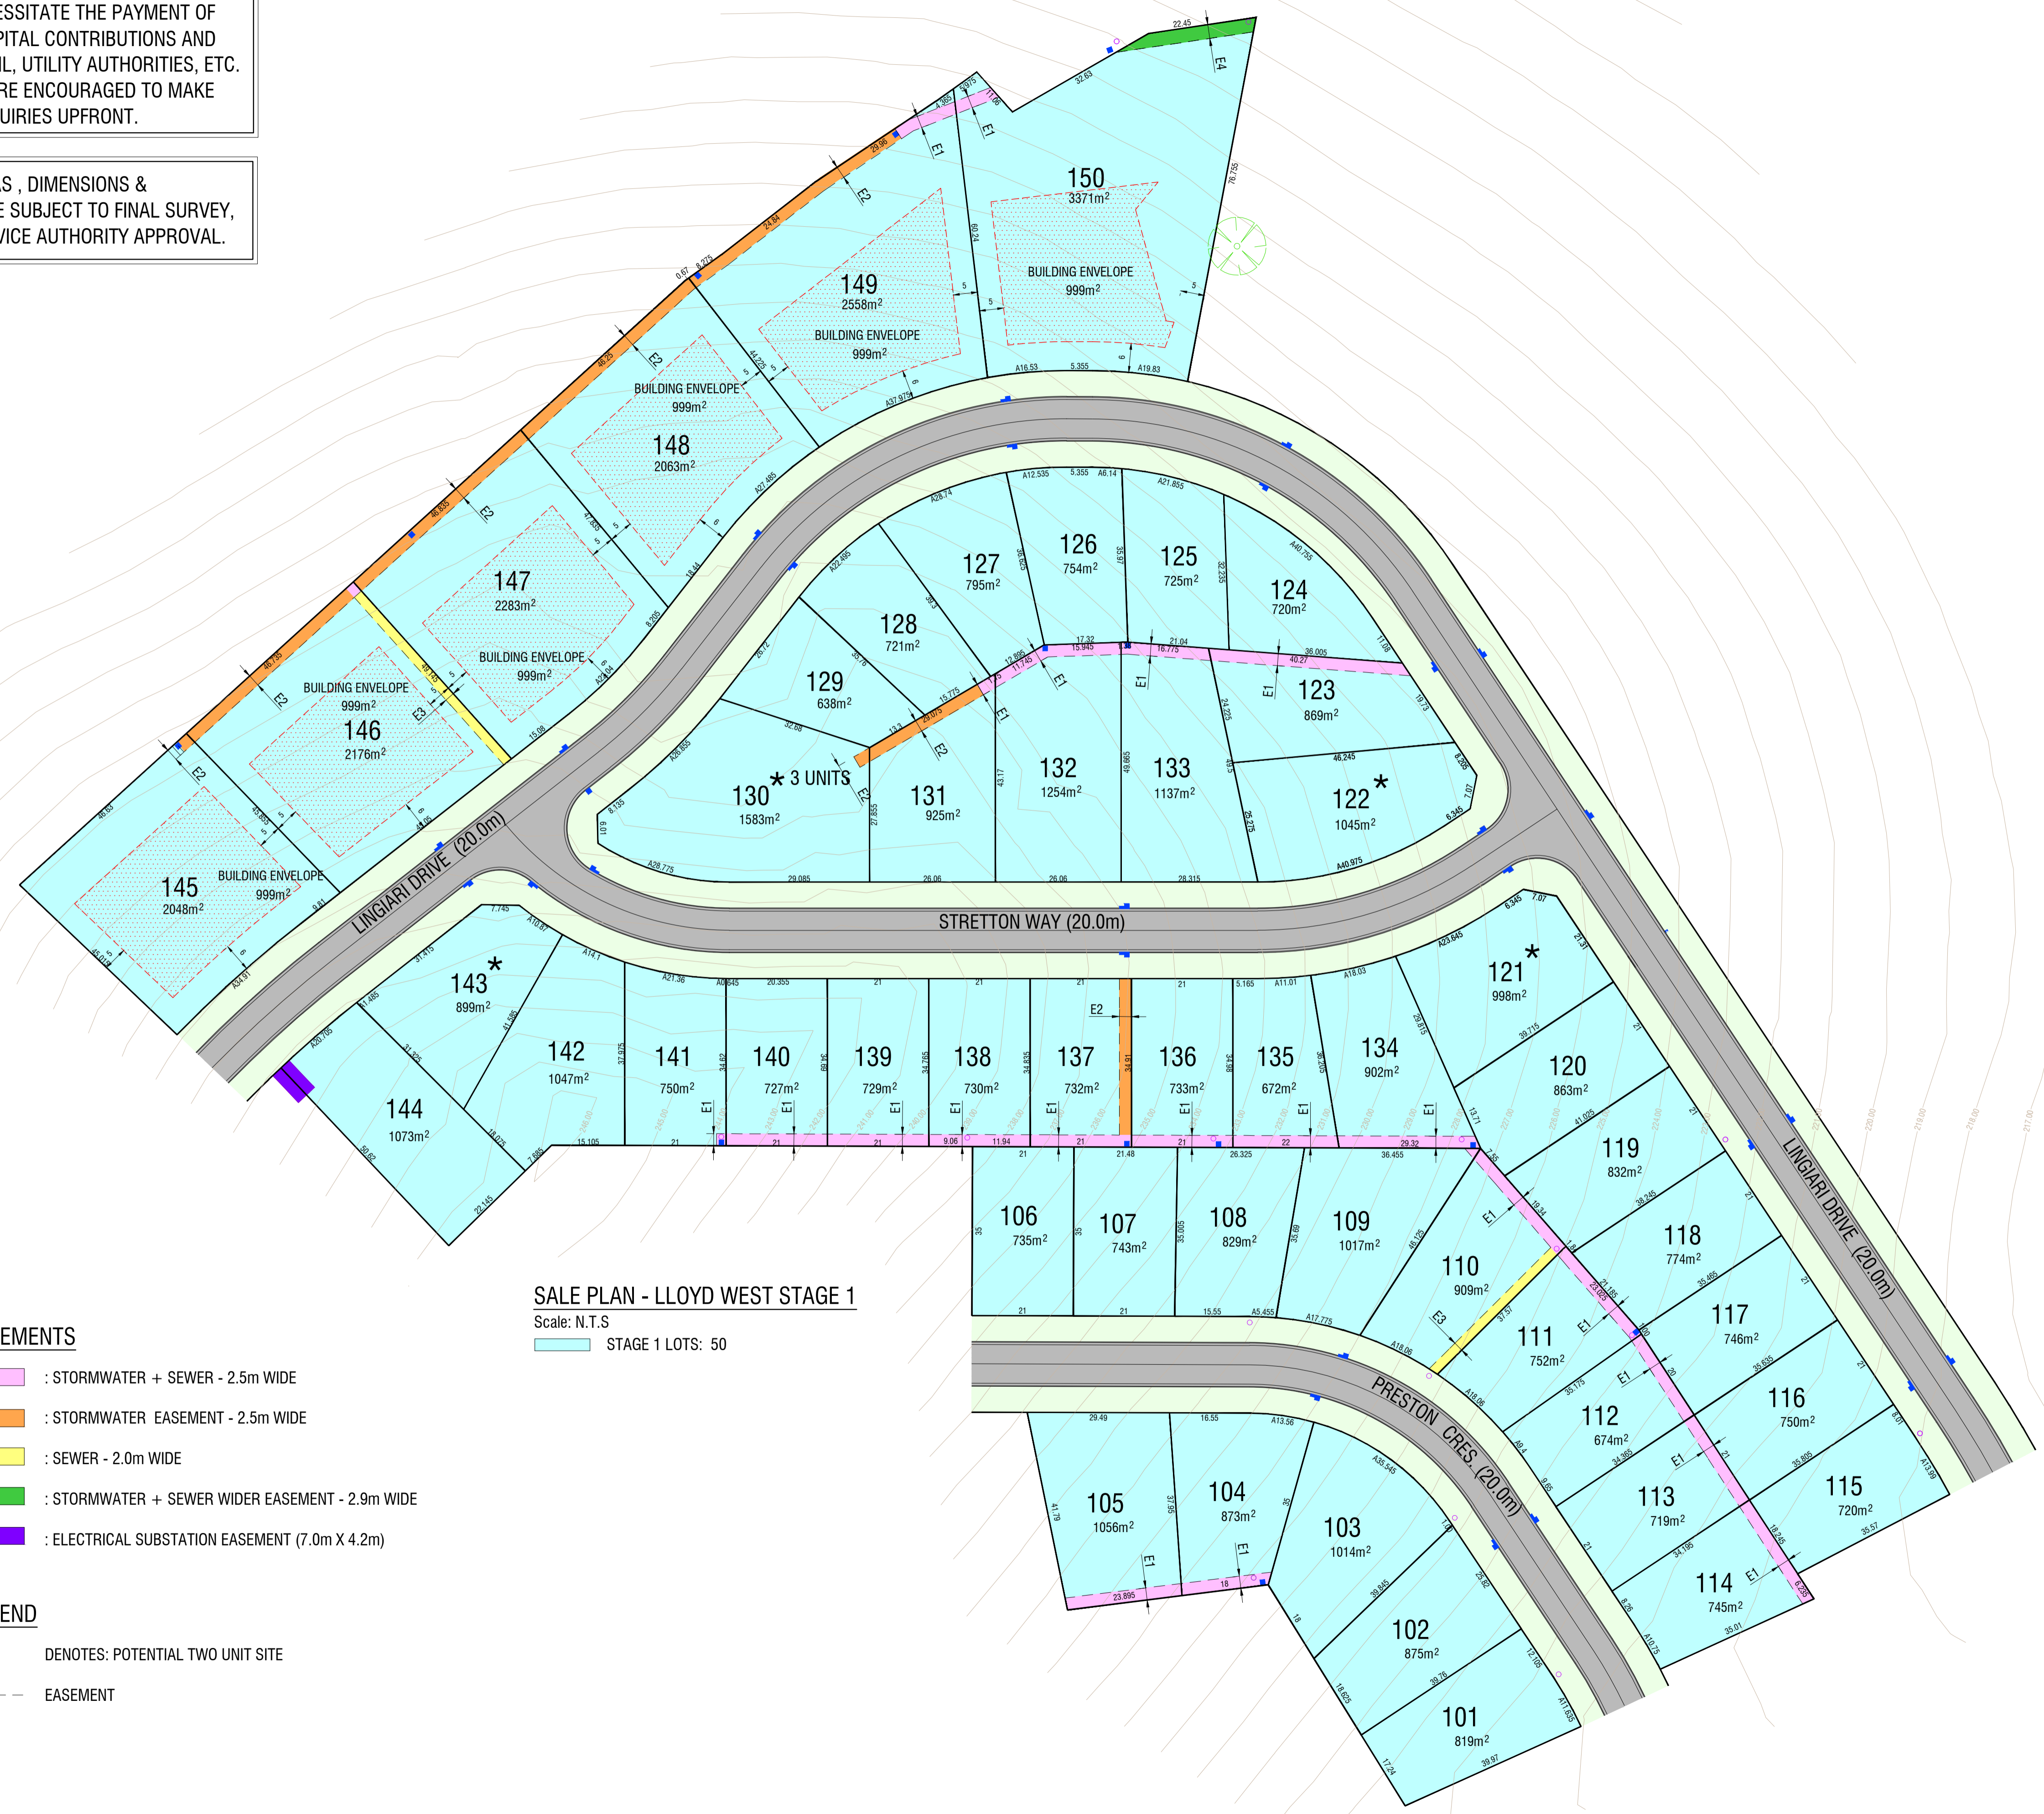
ESSITATE THE PAYMENT OF PITAL CONTRIBUTIONS AND IL, UTILITY AUTHORITIES, ETC. RE ENCOURAGED TO MAKE UIRIES UPFRONT.

S , DIMENSIONS & E SUBJECT TO FINAL SURVEY, VICE AUTHORITY APPROVAL.

150
3371m$^2$
BUILDING ENVELOPE
999m$^2$

149
2558m$^2$
BUILDING ENVELOPE
999m$^2$

148
2063m$^2$
BUILDING ENVELOPE
999m$^2$

147
2283m$^2$
BUILDING ENVELOPE
999m$^2$

146
2176m$^2$
BUILDING ENVELOPE
999m$^2$

145
2048m$^2$
BUILDING ENVELOPE
999m$^2$

127
795m$^2$

126
754m$^2$

125
725m$^2$

124
720m$^2$

128
721m$^2$

129
638m$^2$

123
869m$^2$

130* 3 UNITS
1583m$^2$

131
925m$^2$

132
1254m$^2$

133
1137m$^2$

122*
1045m$^2$

LINGIARI DRIVE (20.0m)

STRETTON WAY (20.0m)

143*
899m$^2$

142
1047m$^2$

141
750m$^2$

140
727m$^2$

139
729m$^2$

138
730m$^2$

137
732m$^2$

136
733m$^2$

135
672m$^2$

134
902m$^2$

121*
998m$^2$

120
863m$^2$

144
1073m$^2$

119
832m$^2$

106
735m$^2$

107
743m$^2$

108
829m$^2$

109
1017m$^2$

110
909m$^2$

118
774m$^2$

117
746m$^2$

111
752m$^2$

116
750m$^2$

112
674m$^2$

LINGIARI DRIVE (20.0m)

PRESTON CRES. (20.0m)

105
1056m$^2$

104
873m$^2$

103
1014m$^2$

113
719m$^2$

115
720m$^2$

114
745m$^2$

102
875m$^2$

101
819m$^2$

E1 E2 E3 E4

SALE PLAN - LLOYD WEST STAGE 1
Scale: N.T.S
STAGE 1 LOTS: 50

EMENTS
: STORMWATER + SEWER - 2.5m WIDE
: STORMWATER EASEMENT - 2.5m WIDE
: SEWER - 2.0m WIDE
: STORMWATER + SEWER WIDER EASEMENT - 2.9m WIDE
: ELECTRICAL SUBSTATION EASEMENT (7.0m X 4.2m)

END
DENOTES: POTENTIAL TWO UNIT SITE
EASEMENT